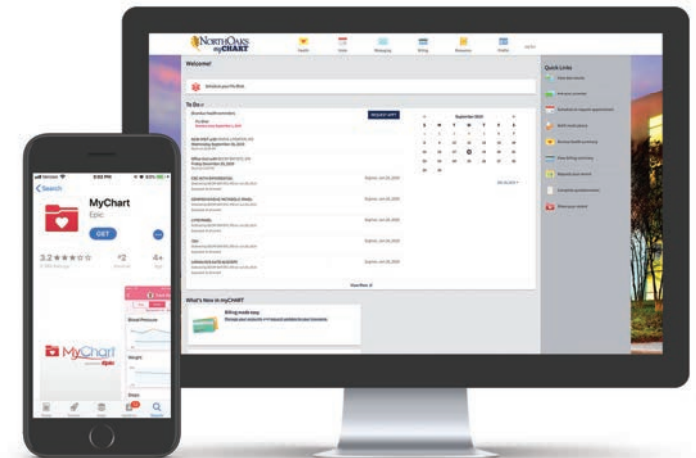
NORTH OAKS
myCHART

Welcome!

To Do

What's New in myCHART

Billing made easy

Quick Links

September 2019

S M T W T F S

Search

MyChart

Epic

GET

3.2

#2

4+

MyChart

Blood Pressure

Weight

Steps